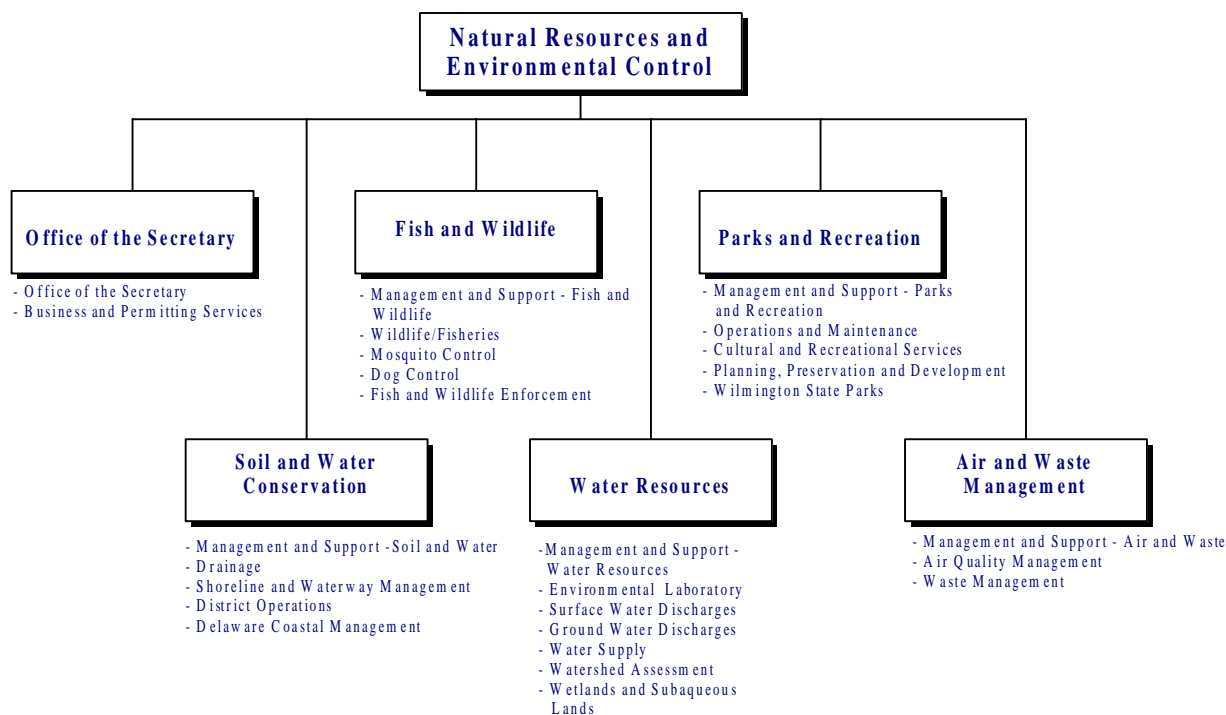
Natural Resources and Environmental Control

Office of the Secretary

- Office of the Secretary
- Business and Permitting Services

Fish and Wildlife

- Management and Support - Fish and Wildlife
- Wildlife/Fisheries
- Mosquito Control
- Dog Control
- Fish and Wildlife Enforcement

Parks and Recreation

- Management and Support - Parks and Recreation
- Operations and Maintenance
- Cultural and Recreational Services
- Planning, Preservation and Development
- Wilmington State Parks

Soil and Water Conservation

- Management and Support -Soil and Water
- Drainage
- Shoreline and Waterway Management
- District Operations
- Delaware Coastal Management

Water Resources

-Management and Support - Water Resources
- Environmental Laboratory
- Surface Water Discharges
- Ground Water Discharges
- Water Supply
- Watershed Assessment
- Wetlands and Subaqueous Lands

Air and Waste Management

- Management and Support - Air and Waste
- Air Quality Management
- Waste Management